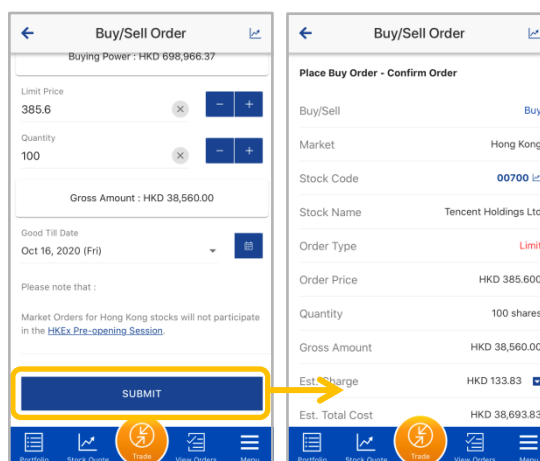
Buy/Sell Order

Buying Power : HKD 698,966.37

Limit Price

385.6

Quantity

100

Gross Amount : HKD 38,560.00

Good Till Date

Oct 16, 2020 (Fri)

Please note that :

Market Orders for Hong Kong stocks will not participate in the HKEx Pre-opening Session.

SUBMIT

Portfolio Stock Quote Trade View Orders Menu

Buy/Sell Order

Place Buy Order - Confirm Order

| | |
|---|---|
| Buy/Sell | Buy |
| Market | Hong Kong |
| Stock Code | 00700 |
| Stock Name | Tencent Holdings Ltd |
| Order Type | Limit |
| Order Price | HKD 385.600 |
| Quantity | 100 shares |
| Gross Amount | HKD 38,560.00 |
| Est. Charge | HKD 133.83 |
| Est. Total Cost | HKD 38,693.83 |

Portfolio Stock Quote Trade View Orders Menu